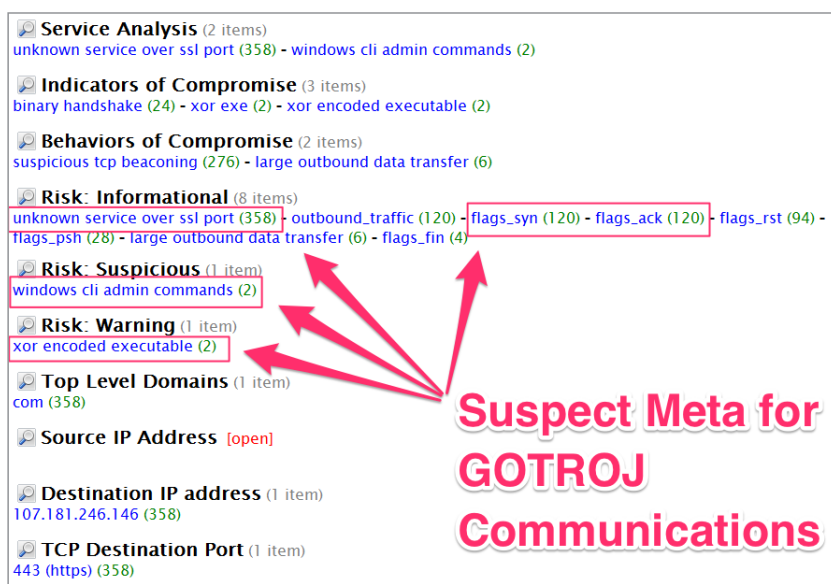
Service Analysis (2 items)
unknown service over ssl port (358) - windows cli admin commands (2)

Indicators of Compromise (3 items)
binary handshake (24) - xor exe (2) - xor encoded executable (2)

Behaviors of Compromise (2 items)
suspicious tcp beaconing (276) - large outbound data transfer (6)

Risk: Informational (8 items)
unknown service over ssl port (358) - outbound_traffic (120) - flags_syn (120) - flags_ack (120) - flags_rst (94) - flags_psh (28) - large outbound data transfer (6) - flags_fin (4)

Risk: Suspicious (1 item)
windows cli admin commands (2)

Risk: Warning (1 item)
xor encoded executable (2)

Top Level Domains (1 item)
com (358)

Source IP Address [open]

Destination IP address (1 item)
107.181.246.146 (358)

TCP Destination Port (1 item)
443 (https) (358)

Suspect Meta for GOTROJ Communications